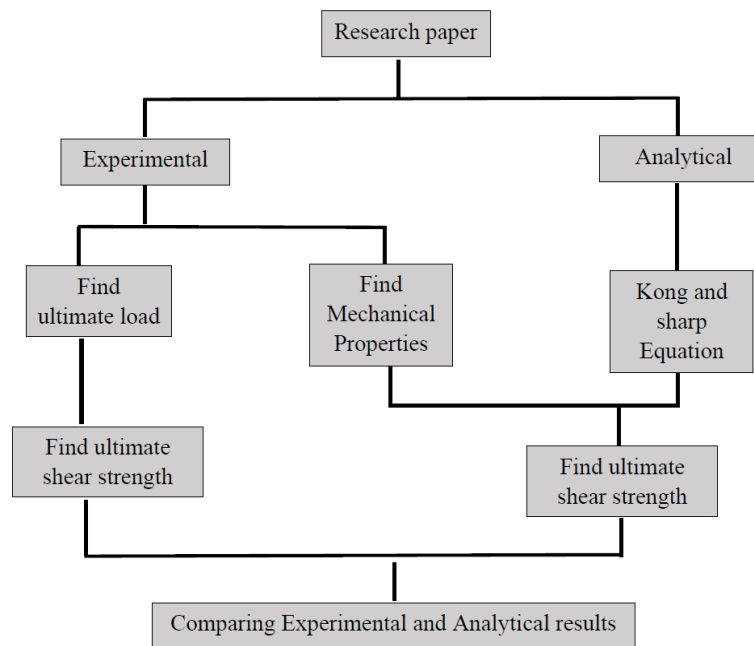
Research paper

Experimental

Analytical

Find ultimate load

Find Mechanical Properties

Kong and sharp Equation

Find ultimate shear strength

Find ultimate shear strength

Comparing Experimental and Analytical results